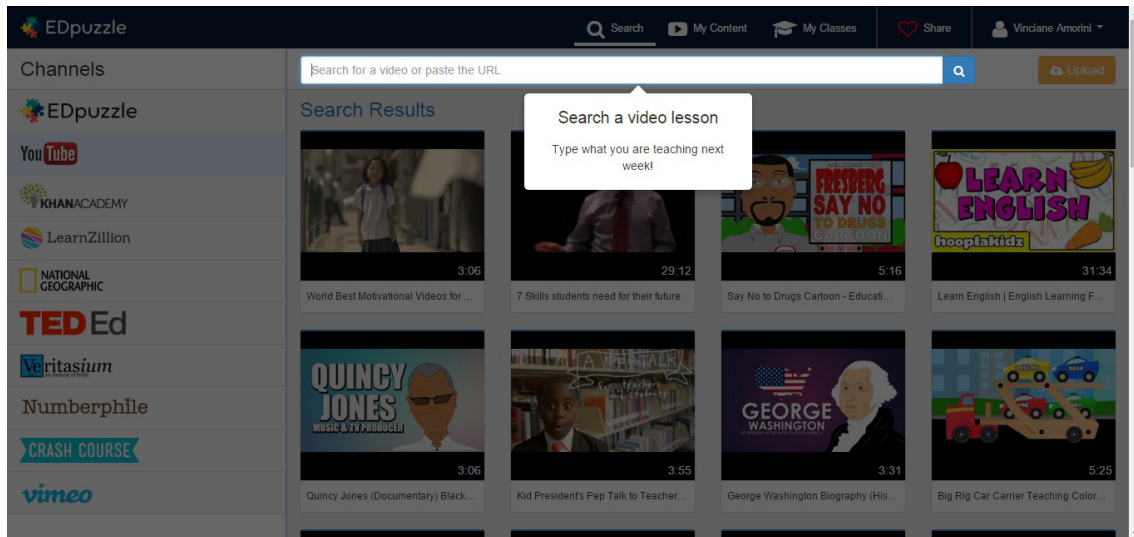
EDpuzzle

Search
My Content
My Classes
Share
Vinciane Amorini

Channels

Search for a video or paste the URL

Upload

EDpuzzle
YouTube
KHANACADEMY
LearnZillion
NATIONAL GEOGRAPHIC
TED Ed
Veritasium
Numberphile
CRASH COURSE
vimeo

Search Results

Search a video lesson

Type what you are teaching next week!

3:06
World Best Motivational Videos for ...

29:12
7 Skills students need for their future

FRESBERG SAY NO TO DRUGS CARTOON
5:16
Say No to Drugs Cartoon - Educati...

LEARN ENGLISH
hooplakidz
31:34
Learn English | English Learning F...

QUINCY JONES MUSIC & TV PRODUCER
3:06
Quincy Jones (Documentary) Black...

A PEP TALK
3:55
Kid President's Pep Talk to Teacher...

GEORGE WASHINGTON
3:31
George Washington Biography (His...

5:25
Big Rig Car Carrier Teaching Color...